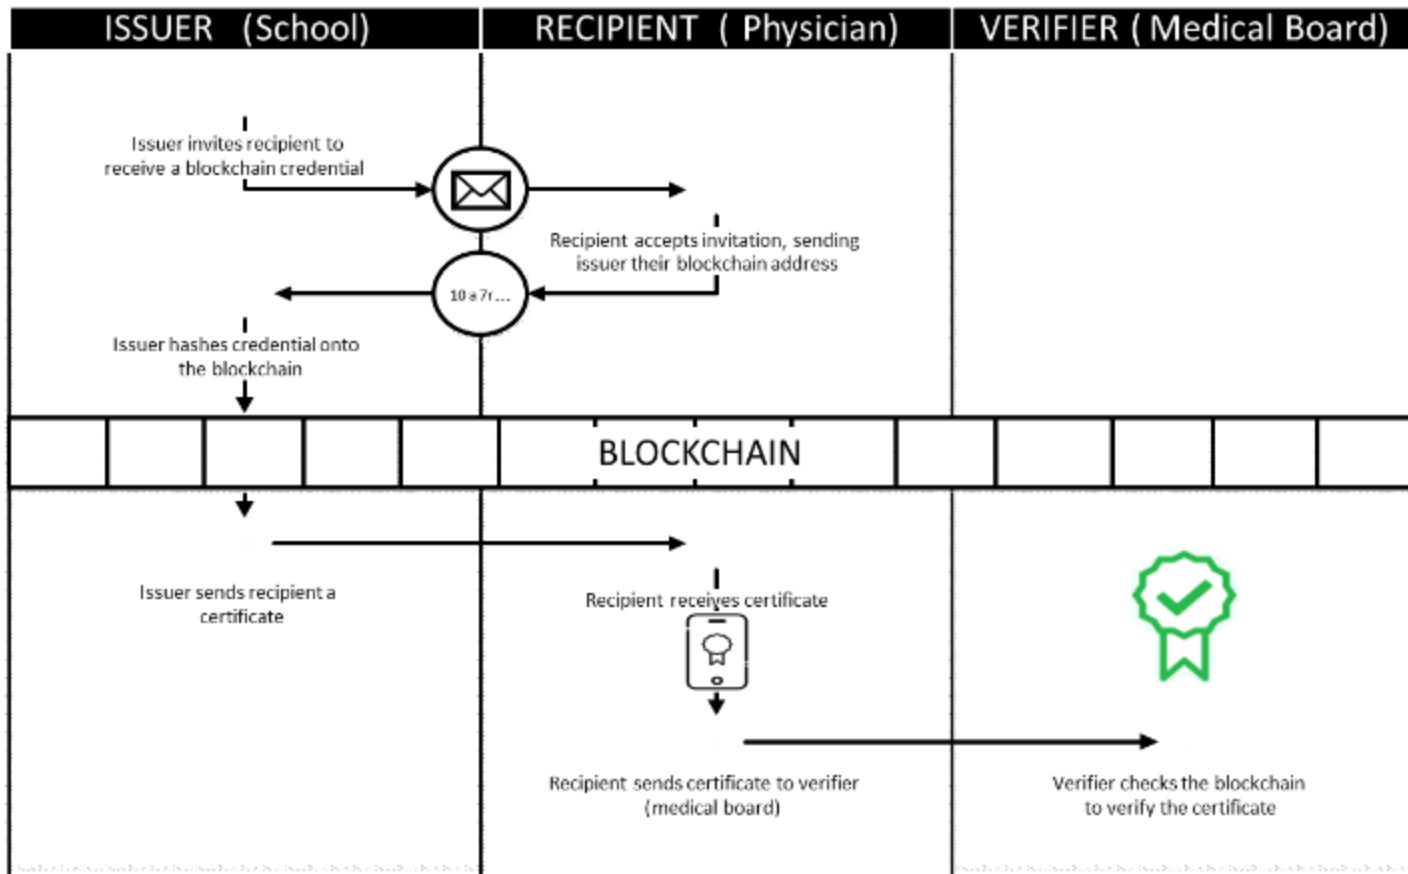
ISSUER (School)

RECIPIENT ( Physician)

VERIFIER ( Medical Board)

Issuer invites recipient to receive a blockchain credential

Recipient accepts invitation, sending issuer their blockchain address

10a7r...

Issuer hashes credential onto the blockchain

BLOCKCHAIN

Issuer sends recipient a certificate

Recipient receives certificate

Recipient sends certificate to verifier (medical board)

Verifier checks the blockchain to verify the certificate